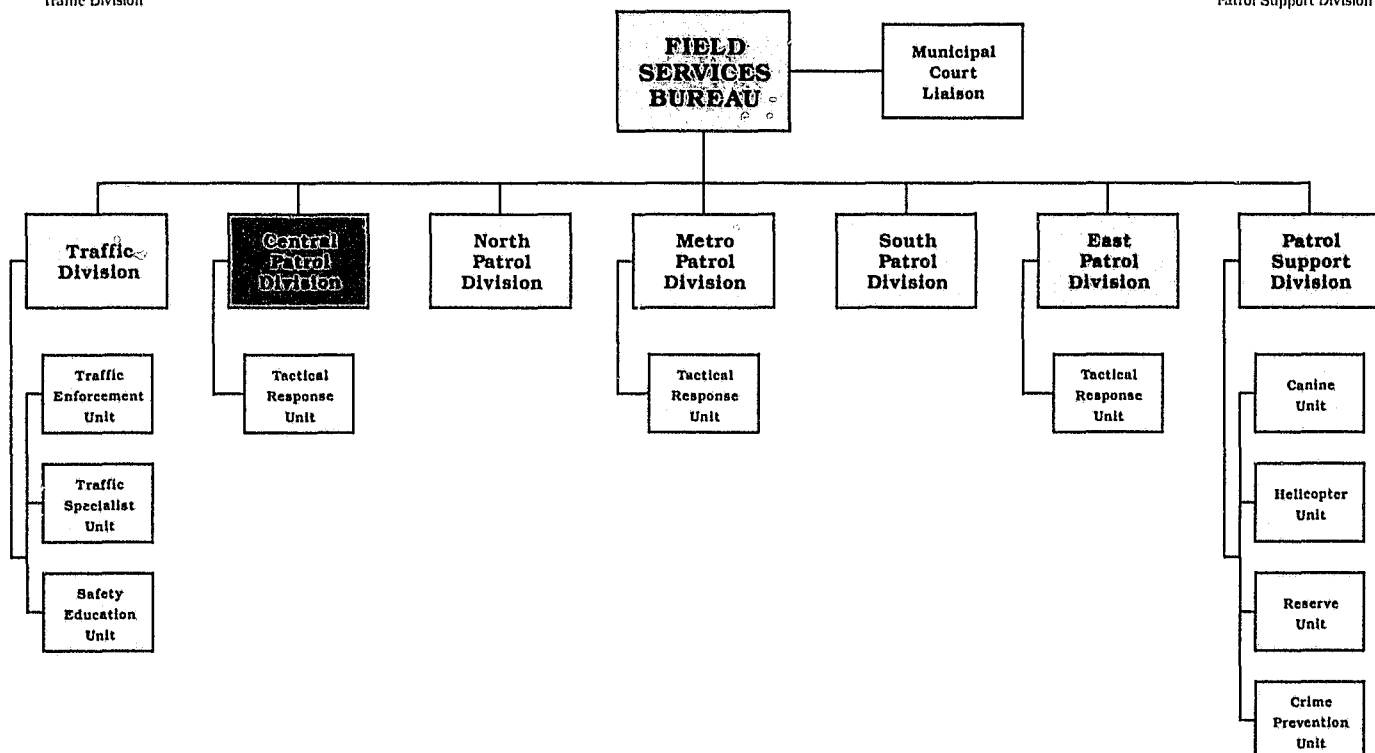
Traffic Division

Patrol Support Division

FIELD SERVICES BUREAU

Municipal Court Liaison

Traffic Division

Central Patrol Division

North Patrol Division

Metro Patrol Division

South Patrol Division

East Patrol Division

Patrol Support Division

Traffic Enforcement Unit

Traffic Specialist Unit

Safety Education Unit

Tactical Response Unit

Tactical Response Unit

Tactical Response Unit

Canine Unit

Helicopter Unit

Reserve Unit

Crime Prevention Unit